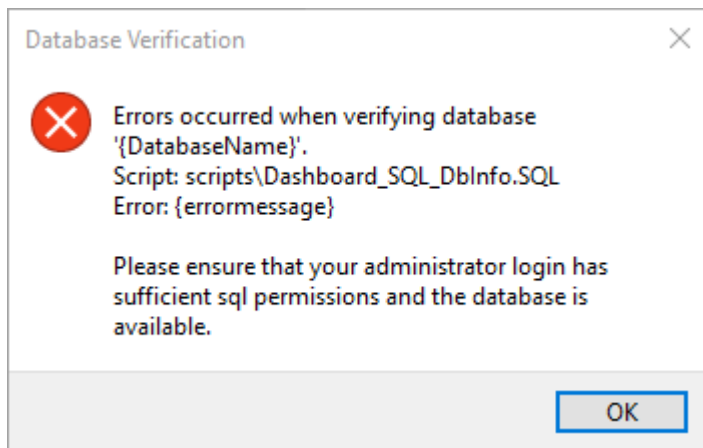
Database Verification

Errors occurred when verifying database '{DatabaseName}'.
Script: scripts\Dashboard_SQL_DbInfo.SQL
Error: {errormessage}

Please ensure that your administrator login has sufficient sql permissions and the database is available.

OK